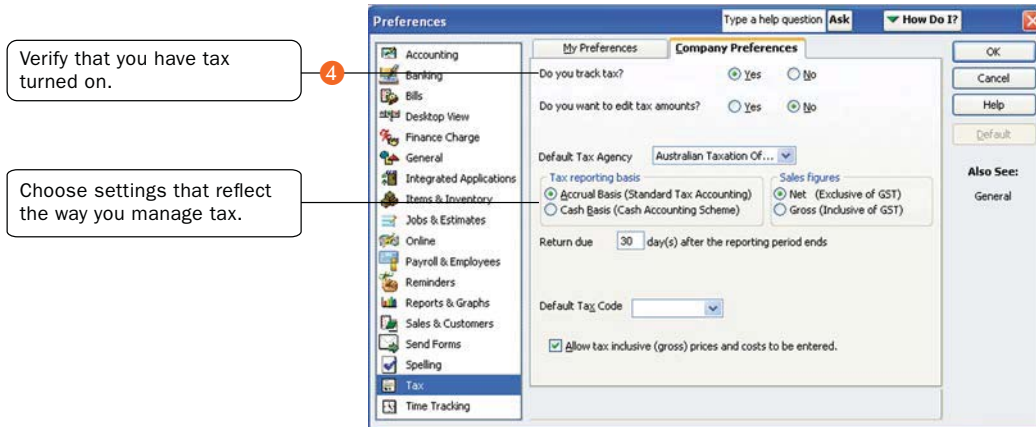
Verify that you have tax turned on.

4

Choose settings that reflect the way you manage tax.

Preferences

Type a help question Ask

How Do I?

Accounting
Banking
Bills
Desktop View
Finance Charge
General
Integrated Applications
Items & Inventory
Jobs & Estimates
Online
Payroll & Employees
Reminders
Reports & Graphs
Sales & Customers
Send Forms
Spelling
Tax
Time Tracking

My Preferences

Company Preferences

Do you track tax? Yes No

Do you want to edit tax amounts? Yes No

Default Tax Agency Australian Taxation Of...

Tax reporting basis
Accrual Basis (Standard Tax Accounting)
Cash Basis (Cash Accounting Scheme)

Sales figures
Net (Exclusive of GST)
Gross (Inclusive of GST)

Return due 30 day(s) after the reporting period ends

Default Tax Code

Allow tax inclusive (gross) prices and costs to be entered.

OK
Cancel
Help
Default

Also See:
General